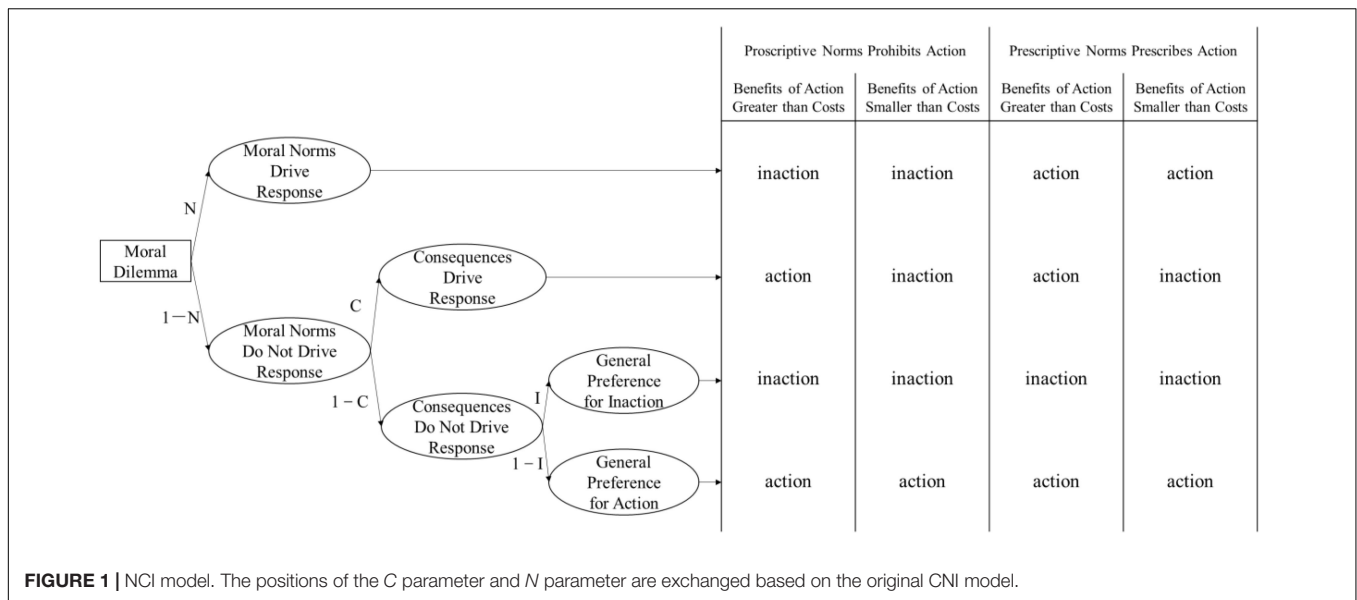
Moral Dilemma

N

Moral Norms Drive Response

1 − N

Moral Norms Do Not Drive Response

C

Consequences Drive Response

1 − C

Consequences Do Not Drive Response

I

General Preference for Inaction

1 − I

General Preference for Action

| Proscriptive Norms Prohibits Action | | Prescriptive Norms Prescribes Action | |
|---|---|---|---|
| Benefits of Action Greater than Costs | Benefits of Action Smaller than Costs | Benefits of Action Greater than Costs | Benefits of Action Smaller than Costs |
| inaction | inaction | action | action |
| action | inaction | action | inaction |
| inaction | inaction | inaction | inaction |
| action | action | action | action |

**FIGURE 1 |** NCI model. The positions of the *C* parameter and *N* parameter are exchanged based on the original CNI model.